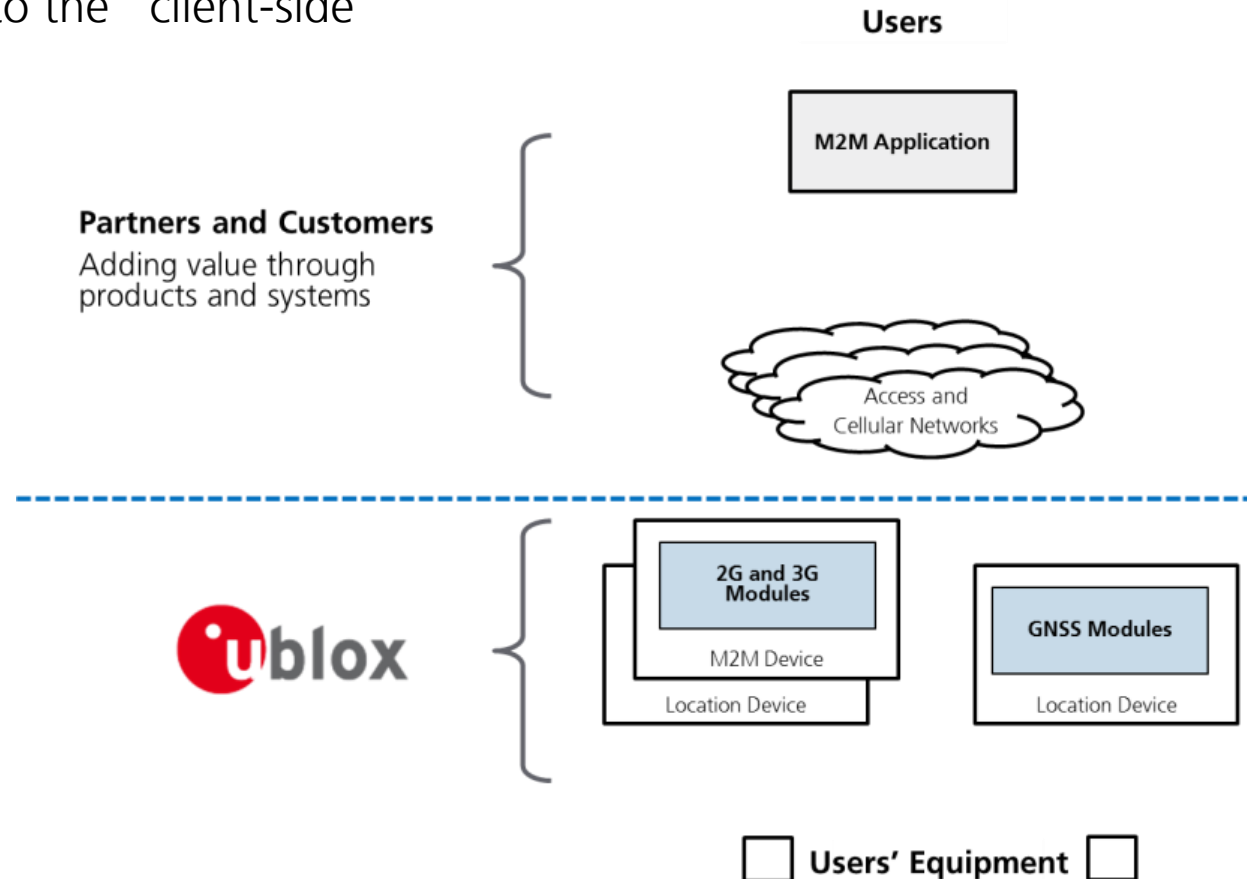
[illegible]o the "client-side

Users

M2M Application

Partners and Customers
Adding value through products and systems

Access and Cellular Networks

ublox

2G and 3G Modules

M2M Device

Location Device

GNSS Modules

Location Device

Users' Equipment